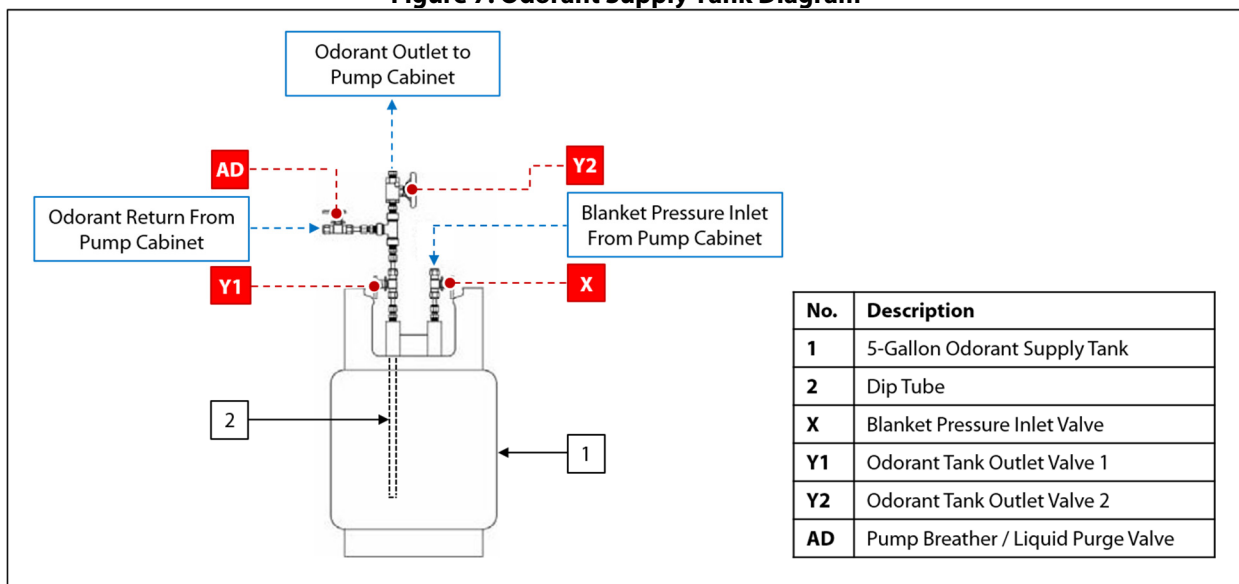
Figure 7: Odorant Supply Tank Diagram

Odorant Outlet to Pump Cabinet

AD

Y2

Odorant Return From Pump Cabinet

Blanket Pressure Inlet From Pump Cabinet

Y1

X

2

1

| No. | Description |
|---|---|
| 1 | 5-Gallon Odorant Supply Tank |
| 2 | Dip Tube |
| X | Blanket Pressure Inlet Valve |
| Y1 | Odorant Tank Outlet Valve 1 |
| Y2 | Odorant Tank Outlet Valve 2 |
| AD | Pump Breather / Liquid Purge Valve |